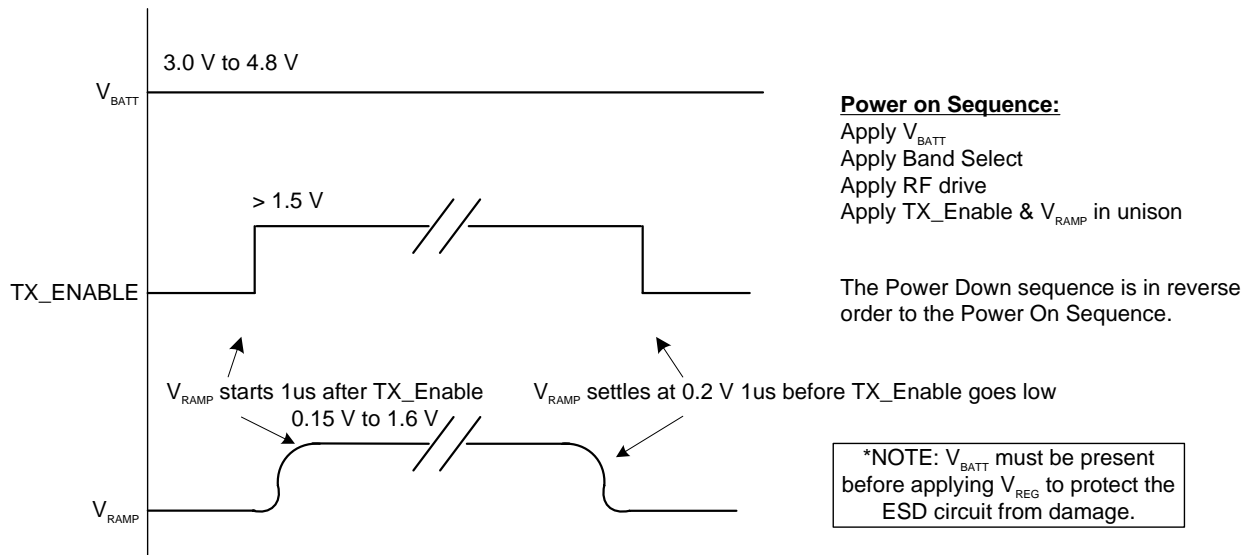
3.0 V to 4.8 V

$V_{BATT}$

Power on Sequence:
Apply $V_{BATT}$
Apply Band Select
Apply RF drive
Apply TX_Enable & $V_{RAMP}$ in unison

> 1.5 V

TX_ENABLE

The Power Down sequence is in reverse order to the Power On Sequence.

$V_{RAMP}$ starts 1us after TX_Enable

$V_{RAMP}$ settles at 0.2 V 1us before TX_Enable goes low

0.15 V to 1.6 V

*NOTE: $V_{BATT}$ must be present before applying $V_{REG}$ to protect the ESD circuit from damage.

$V_{RAMP}$